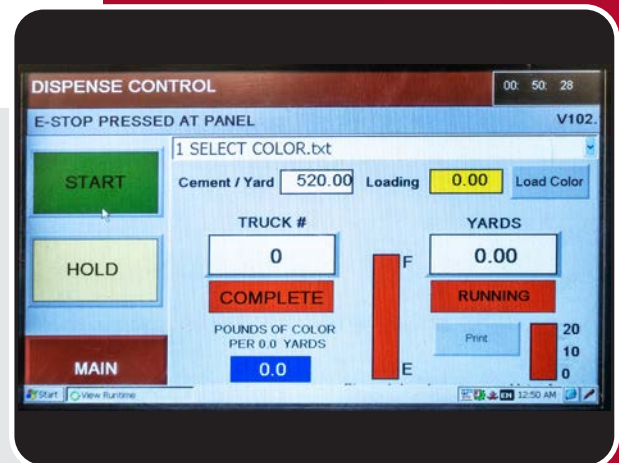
DISPENSE CONTROL
00: 50: 28
E-STOP PRESSED AT PANEL
V102.
1 SELECT COLOR.txt
START
Cement / Yard 520.00 Loading 0.00 Load Color
TRUCK #
YARDS
0
F
0.00
HOLD
COMPLETE
RUNNING
POUNDS OF COLOR PER 0.0 YARDS
Print
20
10
MAIN
0.0
E
0
Start View Runtime
12:50 AM